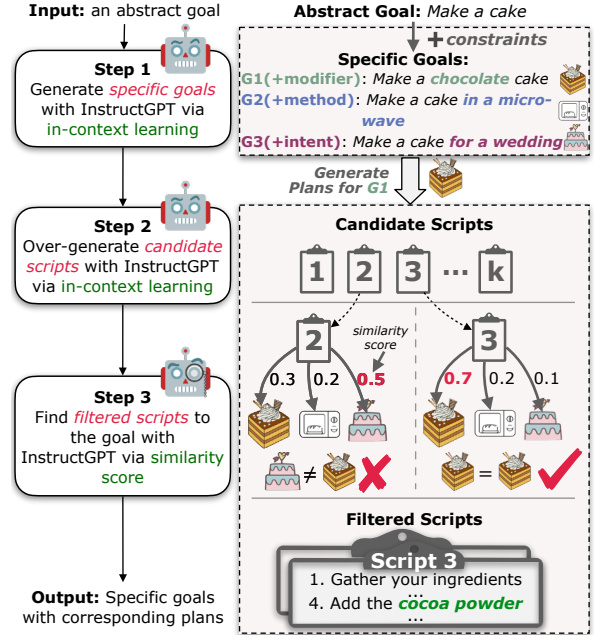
Input: an abstract goal

Step 1
Generate specific goals with InstructGPT via in-context learning

Step 2
Over-generate candidate scripts with InstructGPT via in-context learning

Step 3
Find filtered scripts to the goal with InstructGPT via similarity score

Output: Specific goals with corresponding plans

Abstract Goal: Make a cake

+ constraints

Specific Goals:
G1(+modifier): Make a chocolate cake
G2(+method): Make a cake in a microwave
G3(+intent): Make a cake for a wedding

Generate Plans for G1

Candidate Scripts

1 2 3 ... k

2
similarity score
0.3 0.2 0.5

3
0.7 0.2 0.1

≠

=

Filtered Scripts

Script 3
1. Gather your ingredients
...
4. Add the cocoa powder
...